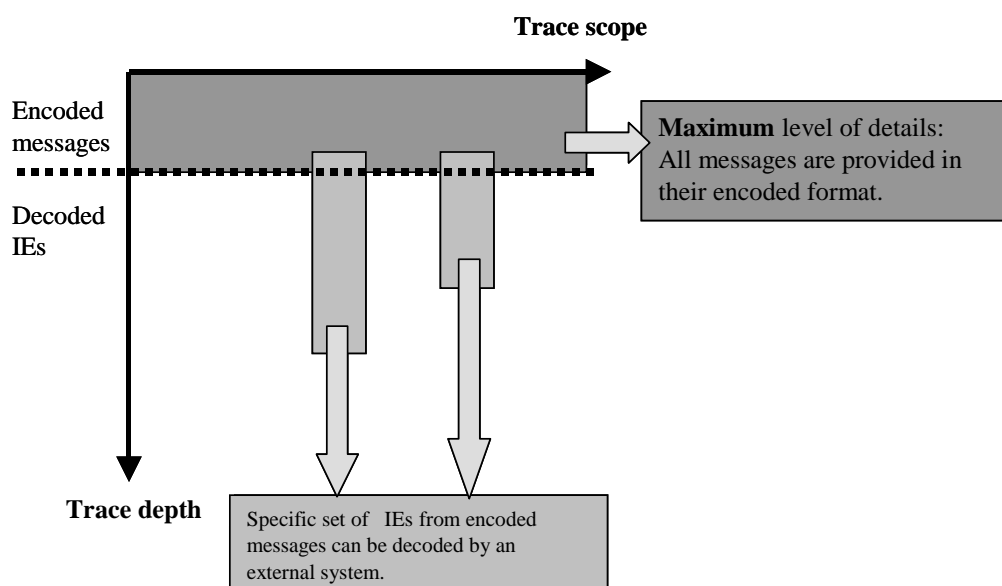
Trace scope

Encoded messages

Decoded IEs

**Maximum** level of details: All messages are provided in their encoded format.

Trace depth

Specific set of IEs from encoded messages can be decoded by an external system.